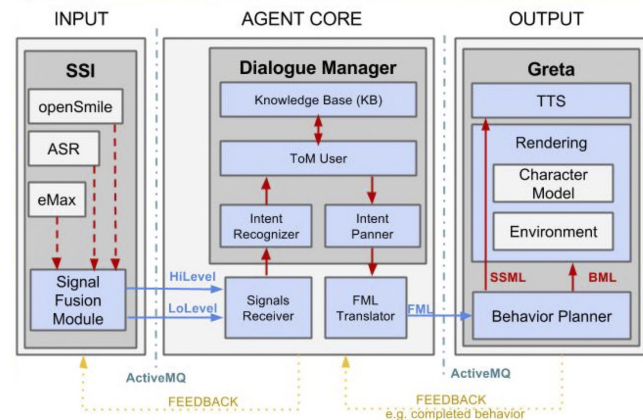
INPUT

SSI

openSmile

ASR

eMax

Signal Fusion Module

AGENT CORE

Dialogue Manager

Knowledge Base (KB)

ToM User

Intent Recognizer

Intent Panner

Signals Receiver

FML Translator

HiLevel

LoLevel

FML

OUTPUT

Greta

TTS

Rendering

Character Model

Environment

SSML

BML

Behavior Planner

ActiveMQ

ActiveMQ

FEEDBACK

FEEDBACK
e.g. completed behavior